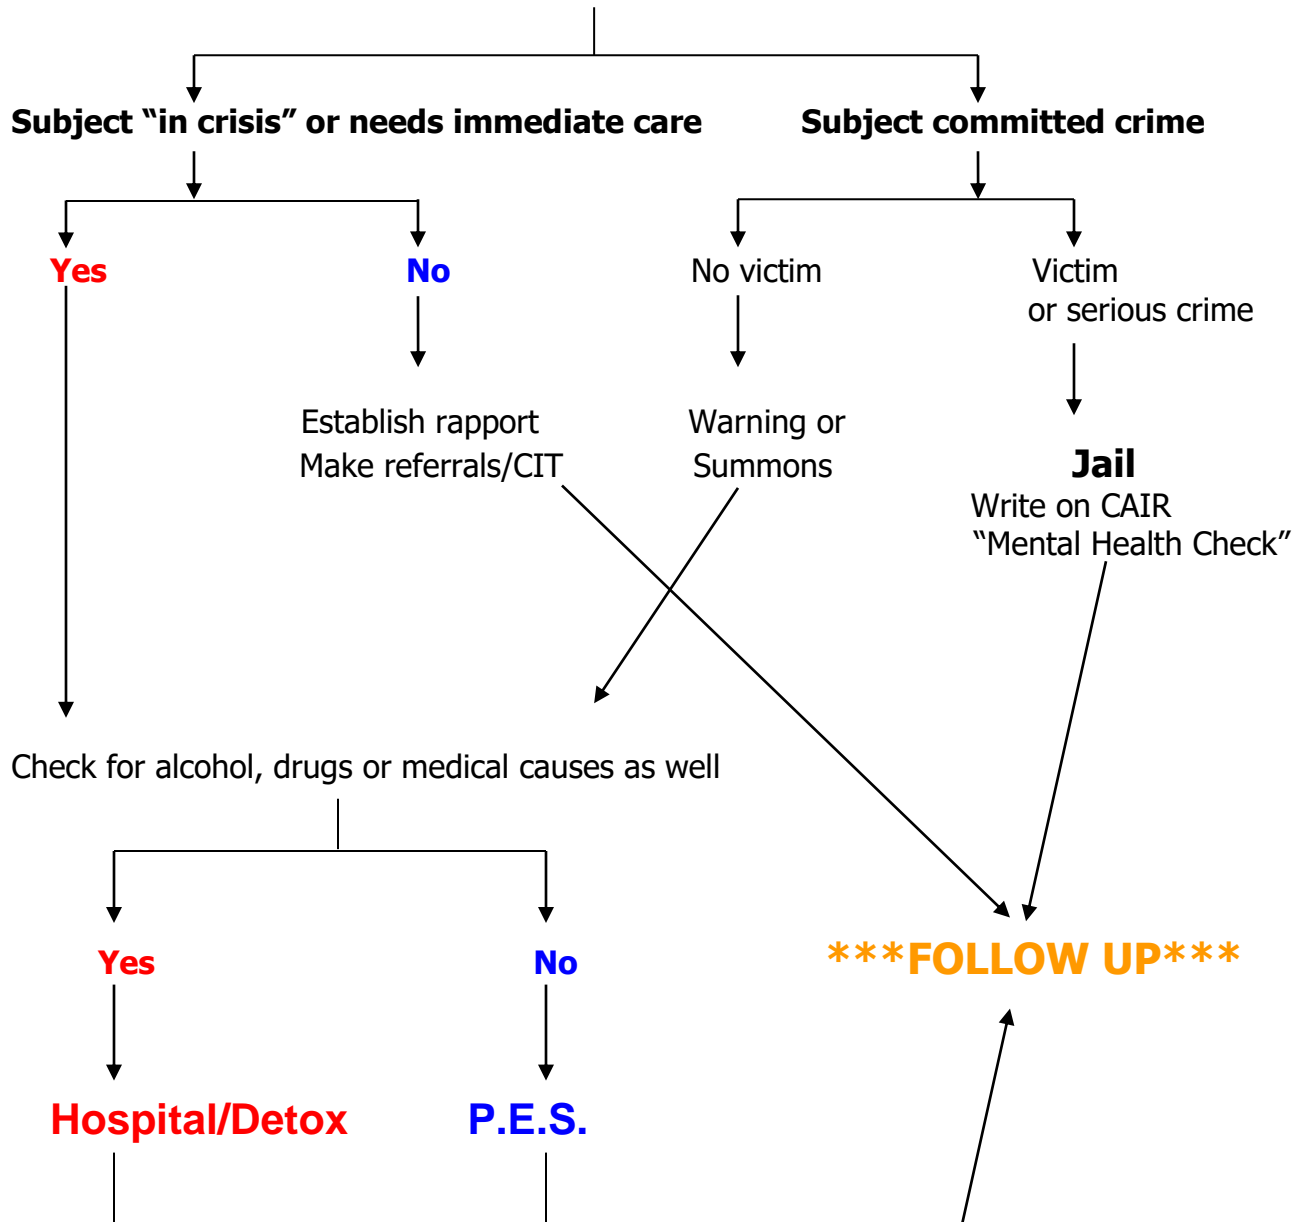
Subject "in crisis" or needs immediate care

Subject committed crime

Yes

No

No victim

Victim
or serious crime

Establish rapport
Make referrals/CIT

Warning or
Summons

Jail
Write on CAIR
"Mental Health Check"

Check for alcohol, drugs or medical causes as well

Yes

No

***FOLLOW UP***

Hospital/Detox

P.E.S.